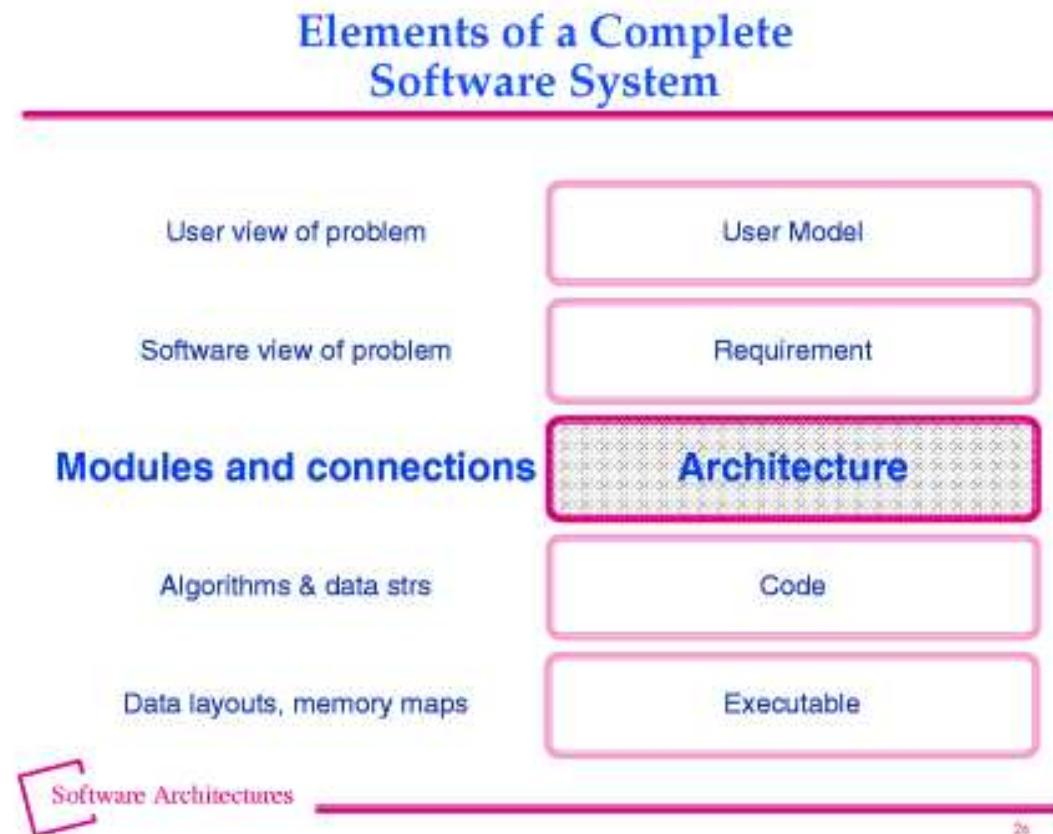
Elements of a Complete Software System

User view of problem

User Model

Software view of problem

Requirement

Modules and connections

Architecture

Algorithms & data strs

Code

Data layouts, memory maps

Executable

Software Architectures

26